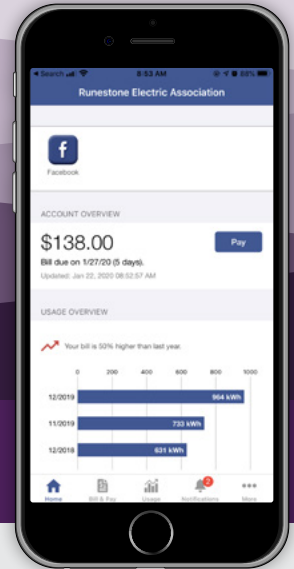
◂ Search 8:53 AM 88%

Runestone Electric Association

f
Facebook

ACCOUNT OVERVIEW

$138.00

Pay

Bill due on 1/27/20 (5 days).

Updated: Jan 22, 2020 08:52:57 AM

USAGE OVERVIEW

Your bill is 50% higher than last year.

| | 0 | 200 | 400 | 600 | 800 | 1000 |
|---|---|---|---|---|---|---|
| 12/2019 | 964 kWh | | | | | |
| 11/2019 | 733 kWh | | | | | |
| 12/2018 | 631 kWh | | | | | |

Home Bill & Pay Usage 2 Notifications More